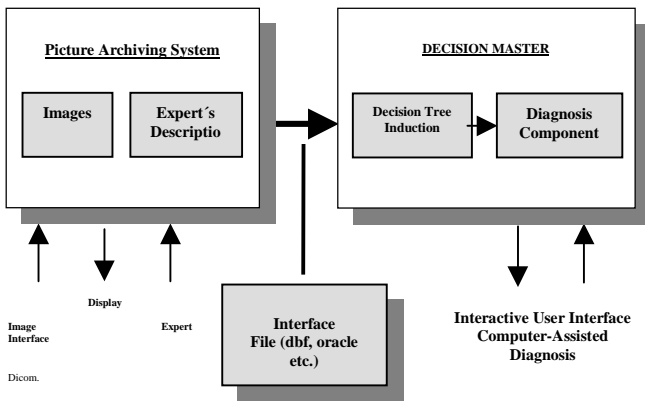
Picture Archiving System

Images

Expert´s Descriptio

DECISION MASTER

Decision Tree Induction

Diagnosis Component

Display

Image Interface

Expert

Dicom.

Interface File (dbf, oracle etc.)

Interactive User Interface Computer-Assisted Diagnosis